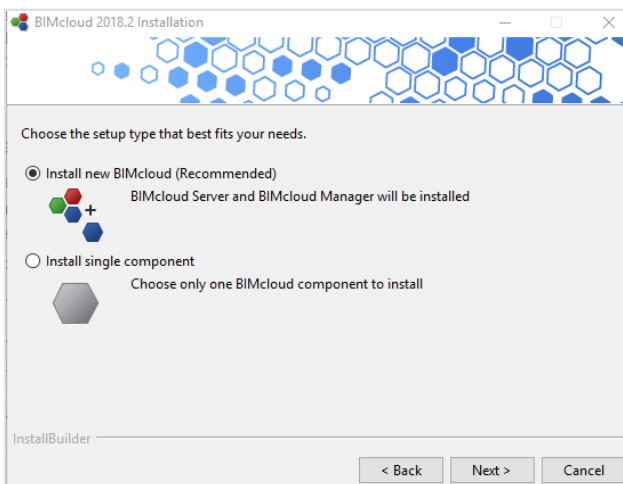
BIMcloud 2018.2 Installation

Choose the setup type that best fits your needs.

Install new BIMcloud (Recommended)

BIMcloud Server and BIMcloud Manager will be installed

Install single component

Choose only one BIMcloud component to install

InstallBuilder

< Back

Next >

Cancel